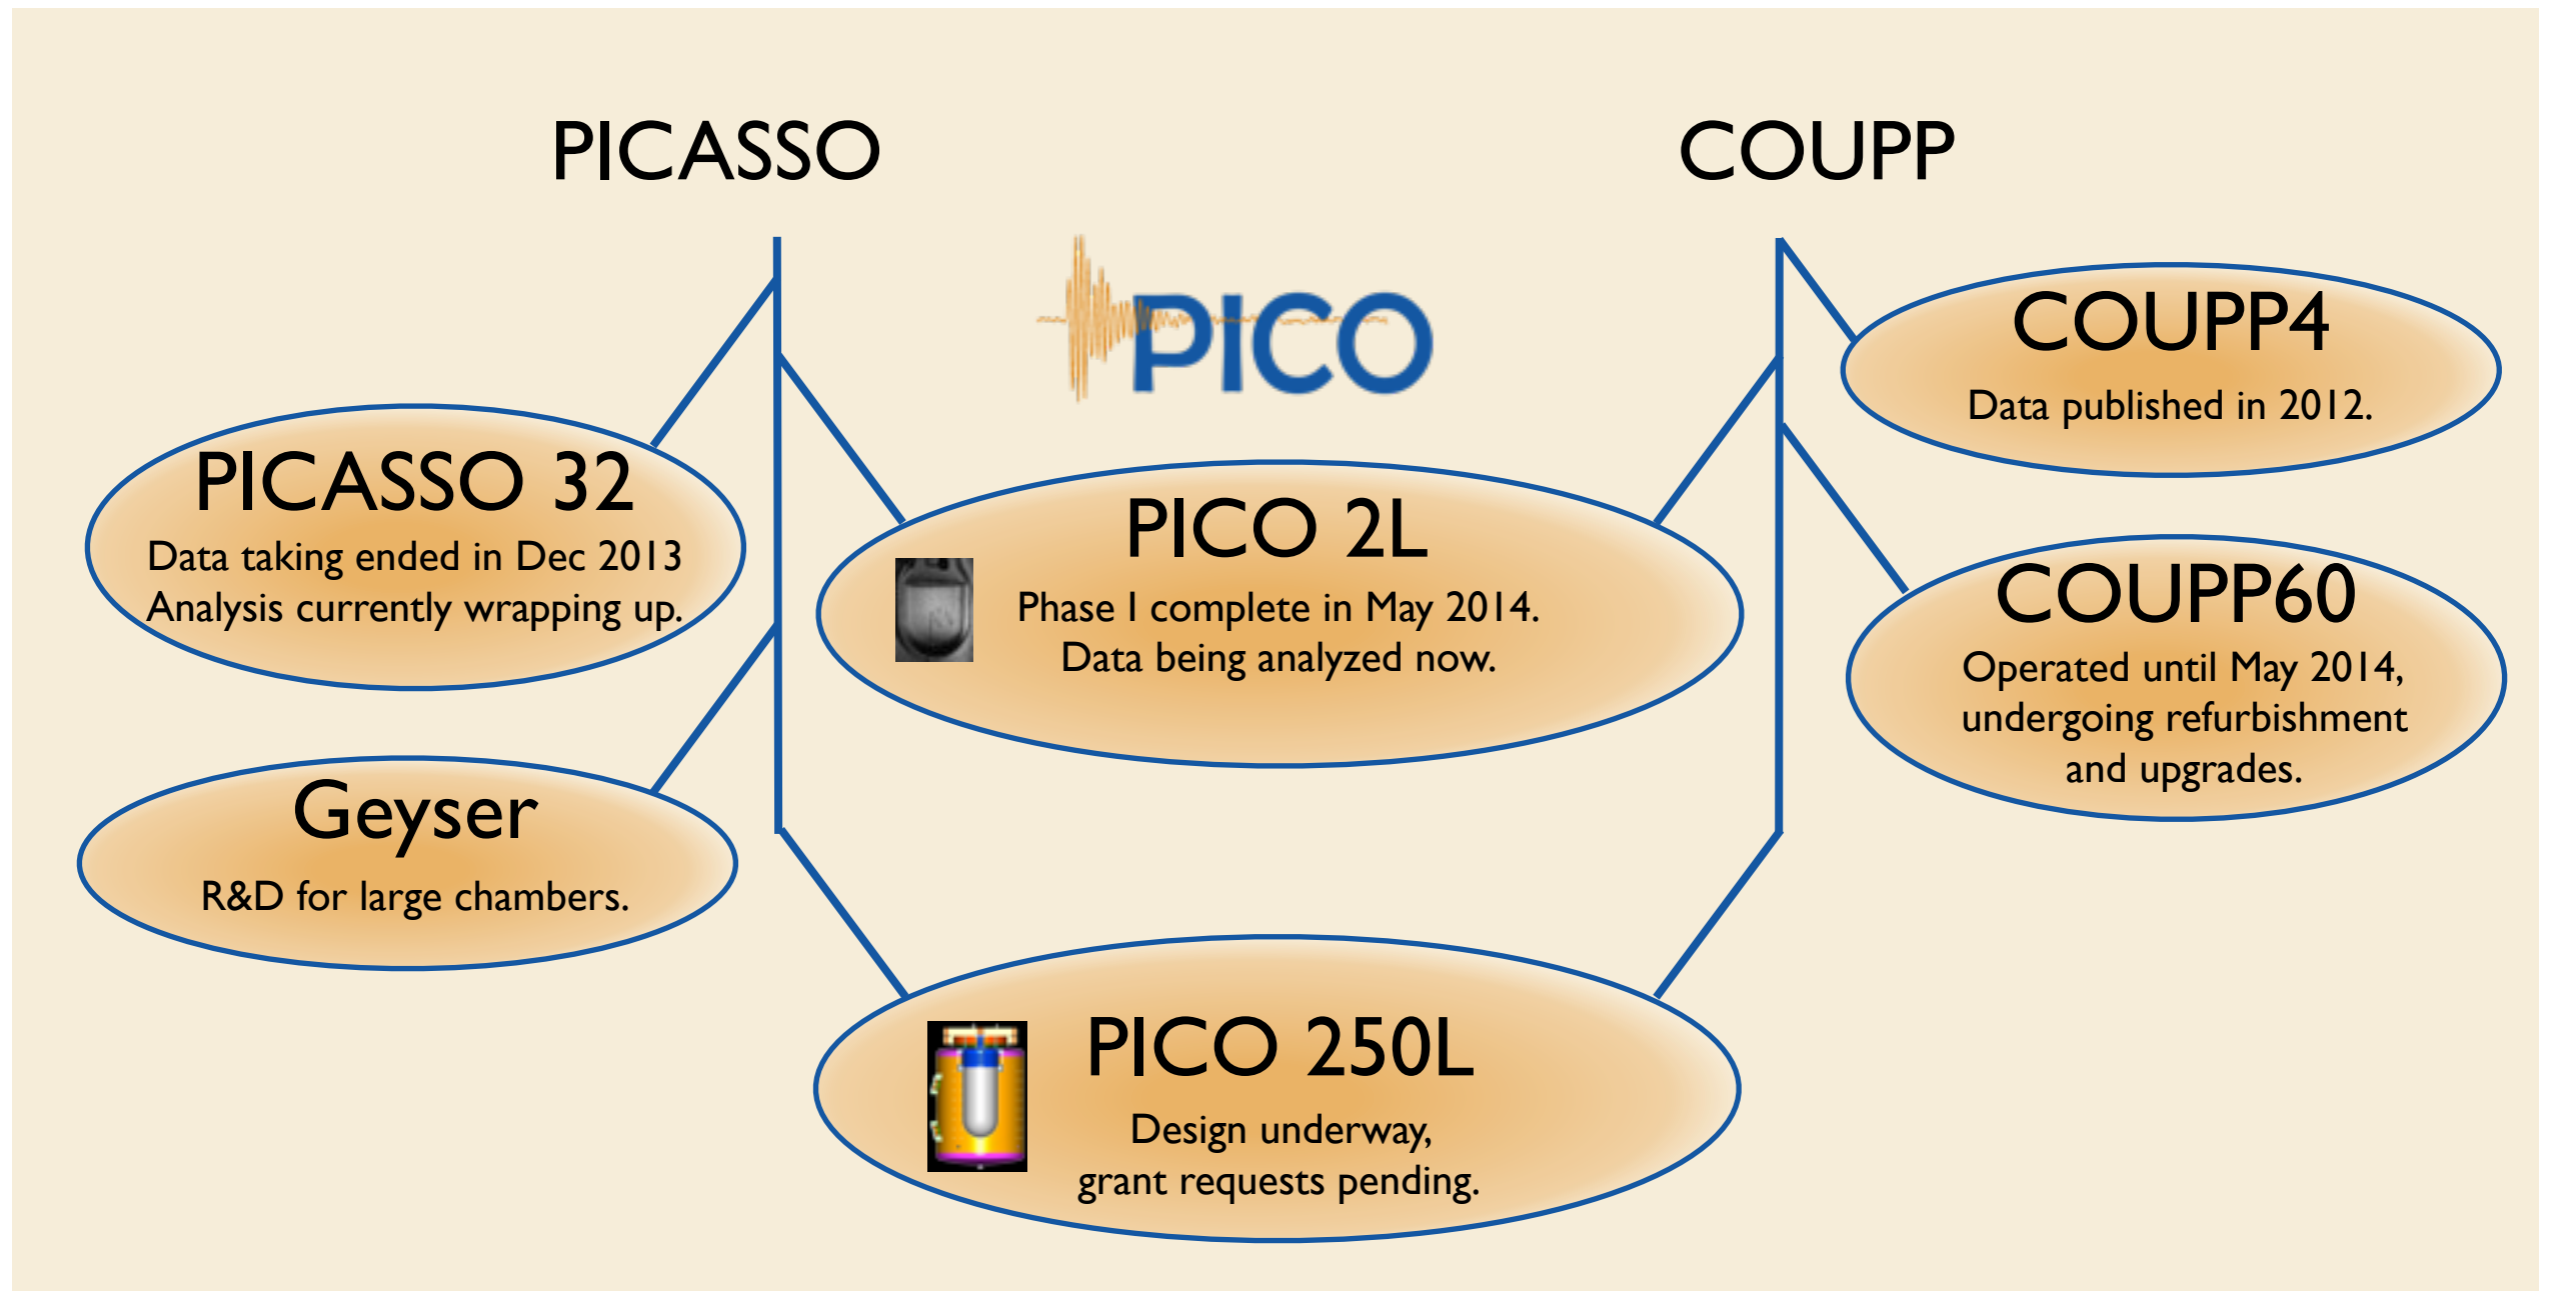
PICASSO

COUPP

PICO

COUPP4
Data published in 2012.

PICASSO 32
Data taking ended in Dec 2013
Analysis currently wrapping up.

PICO 2L
Phase I complete in May 2014.
Data being analyzed now.

COUPP60
Operated until May 2014,
undergoing refurbishment
and upgrades.

Geyser
R&D for large chambers.

PICO 250L
Design underway,
grant requests pending.